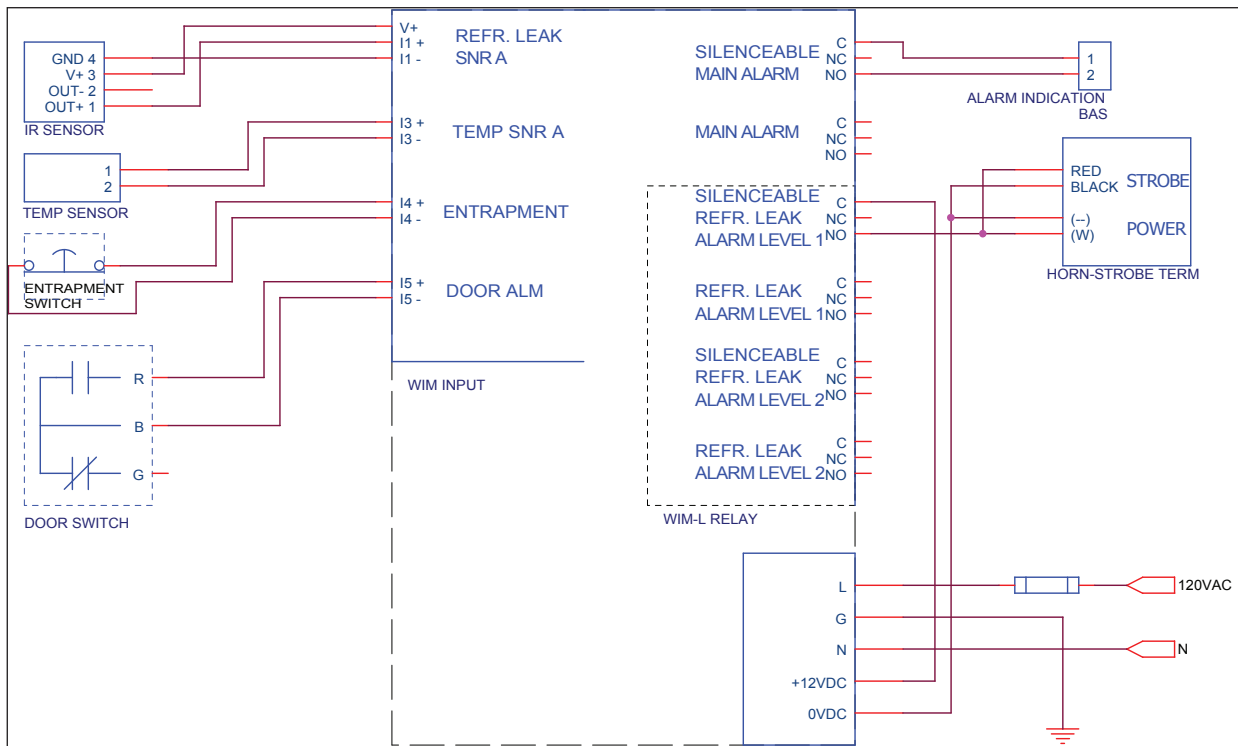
GND 4
V+ 3
OUT- 2
OUT+ 1
IR SENSOR

1
2
TEMP SENSOR

ENTRAPMENT SWITCH

R
B
G
DOOR SWITCH

V+
I1 +
I1 -
REFR. LEAK SNR A

I3 +
I3 -
TEMP SNR A

I4 +
I4 -
ENTRAPMENT

I5 +
I5 -
DOOR ALM

WIM INPUT

SILENCEABLE MAIN ALARM
C
NC
NO

MAIN ALARM
C
NC
NO

SILENCEABLE REFR. LEAK ALARM LEVEL 1
C
NC
NO

REFR. LEAK ALARM LEVEL 1
C
NC
NO

SILENCEABLE REFR. LEAK ALARM LEVEL 2
C
NC
NO

REFR. LEAK ALARM LEVEL 2
C
NC
NO

WIM-L RELAY

L
G
N
+12VDC
0VDC

1
2
ALARM INDICATION BAS

RED
BLACK
STROBE
(--)
(W)
POWER
HORN-STROBE TERM

120VAC
N